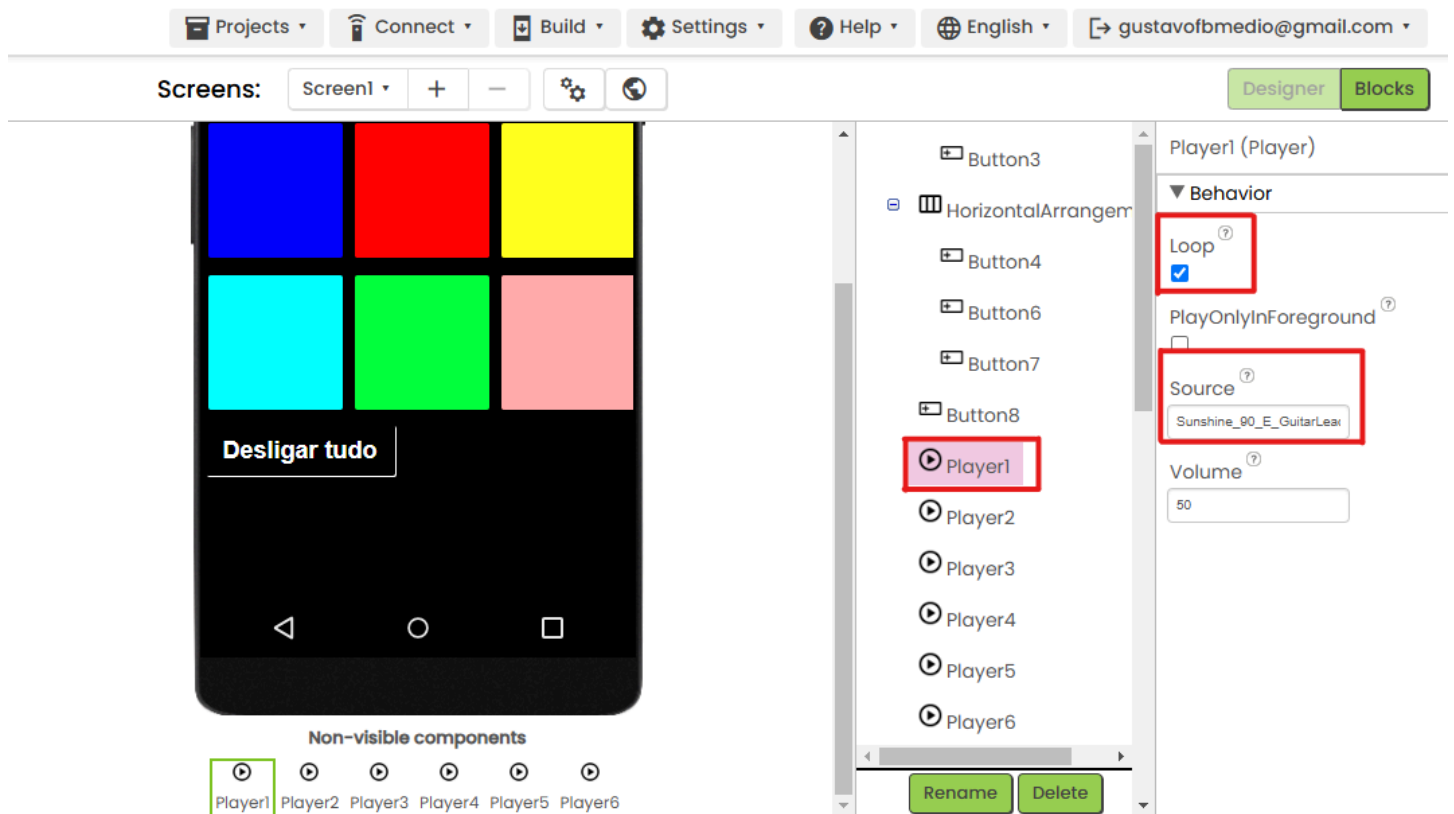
Projects ▾ Connect ▾ Build ▾ Settings ▾ Help ▾ English ▾ gustavofbmedio@gmail.com ▾

Screens: Screen1 ▾ + −

Designer Blocks

Desligar tudo

Non-visible components

Player1 Player2 Player3 Player4 Player5 Player6

Button3
HorizontalArrangem
Button4
Button6
Button7
Button8
Player1
Player2
Player3
Player4
Player5
Player6

Rename Delete

Player1 (Player)

▼ Behavior

Loop ?

PlayOnlyInForeground ?

Source ?

Sunshine_90_E_GuitarLea

Volume ?

50